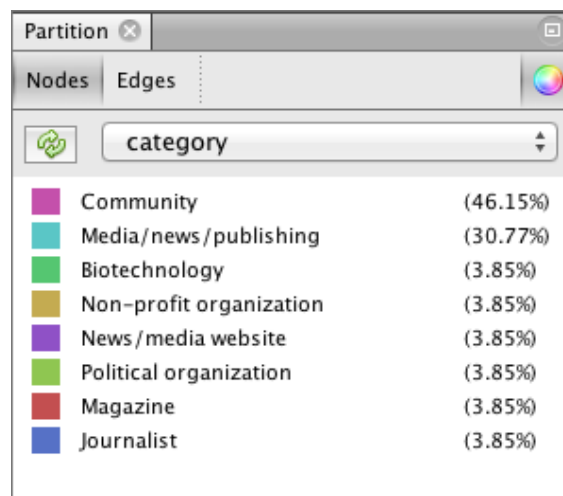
Partition

Nodes Edges

category

| | |
|---|---|
| Community | (46.15%) |
| Media/news/publishing | (30.77%) |
| Biotechnology | (3.85%) |
| Non-profit organization | (3.85%) |
| News/media website | (3.85%) |
| Political organization | (3.85%) |
| Magazine | (3.85%) |
| Journalist | (3.85%) |